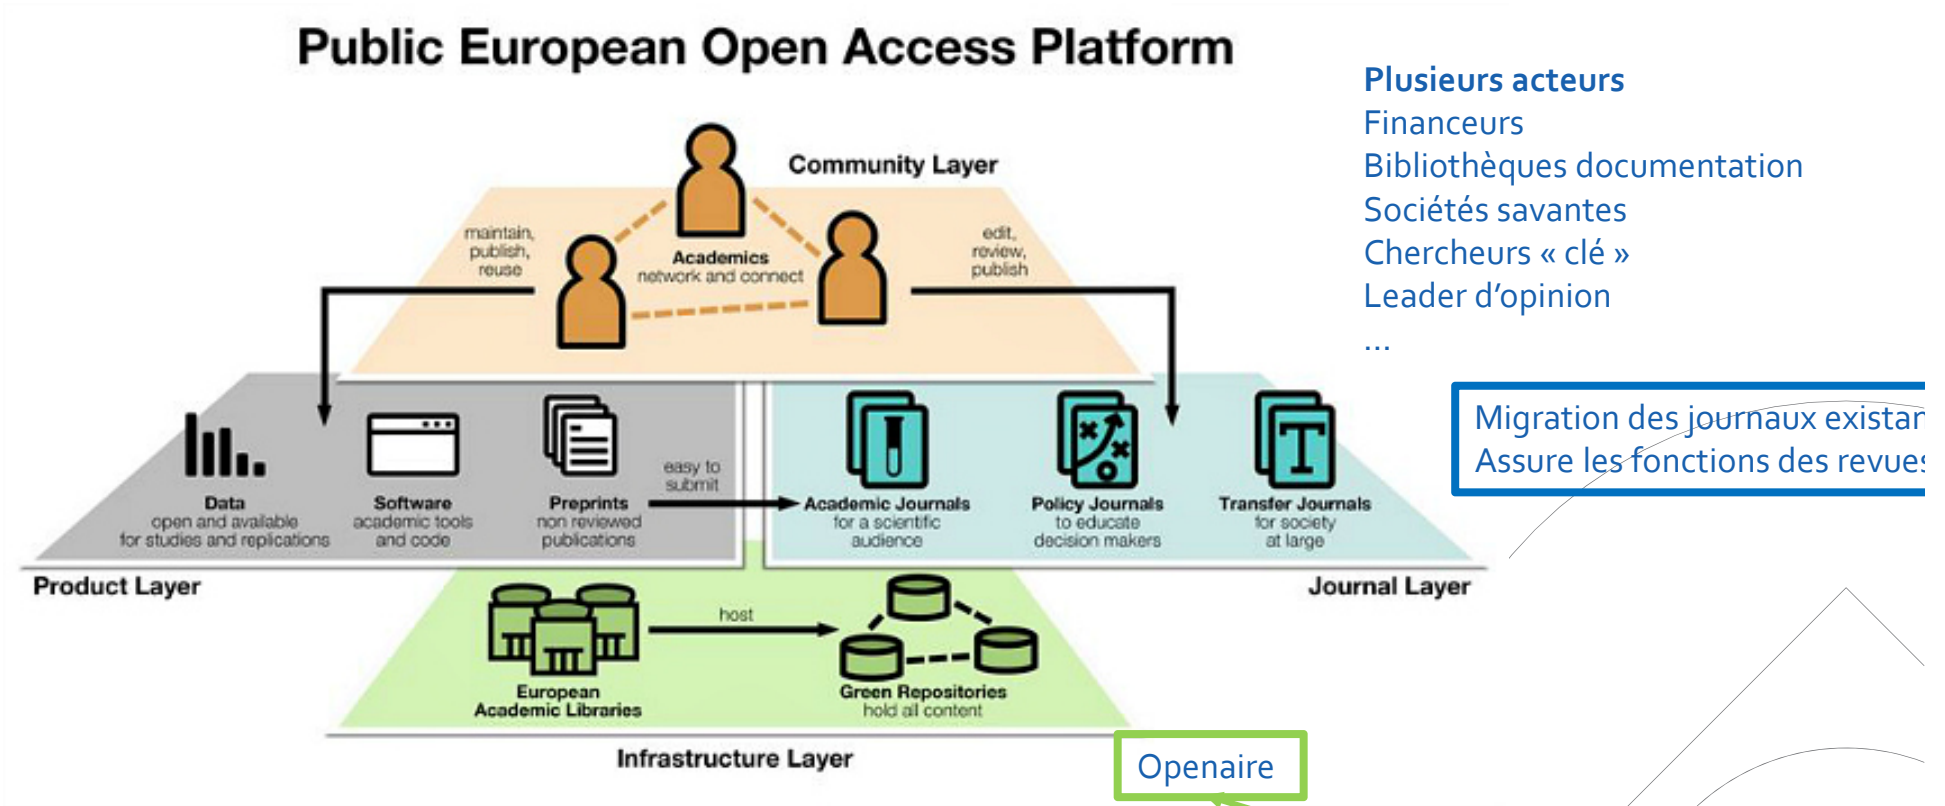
Public European Open Access Platform

Community Layer

maintain, publish, reuse

Academics
network and connect

edit, review, publish

Data
open and available for studies and replications

Software
academic tools and code

Preprints
non reviewed publications

easy to submit

Academic Journals
for a scientific audience

Policy Journals
to educate decision makers

Transfer Journals
for society at large

Product Layer

Journal Layer

host

European Academic Libraries

Green Repositories
hold all content

Infrastructure Layer

Openaire

Plusieurs acteurs
Financeurs
Bibliothèques documentation
Sociétés savantes
Chercheurs « clé »
Leader d'opinion
...

Migration des journaux existan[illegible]
Assure les fonctions des revue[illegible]